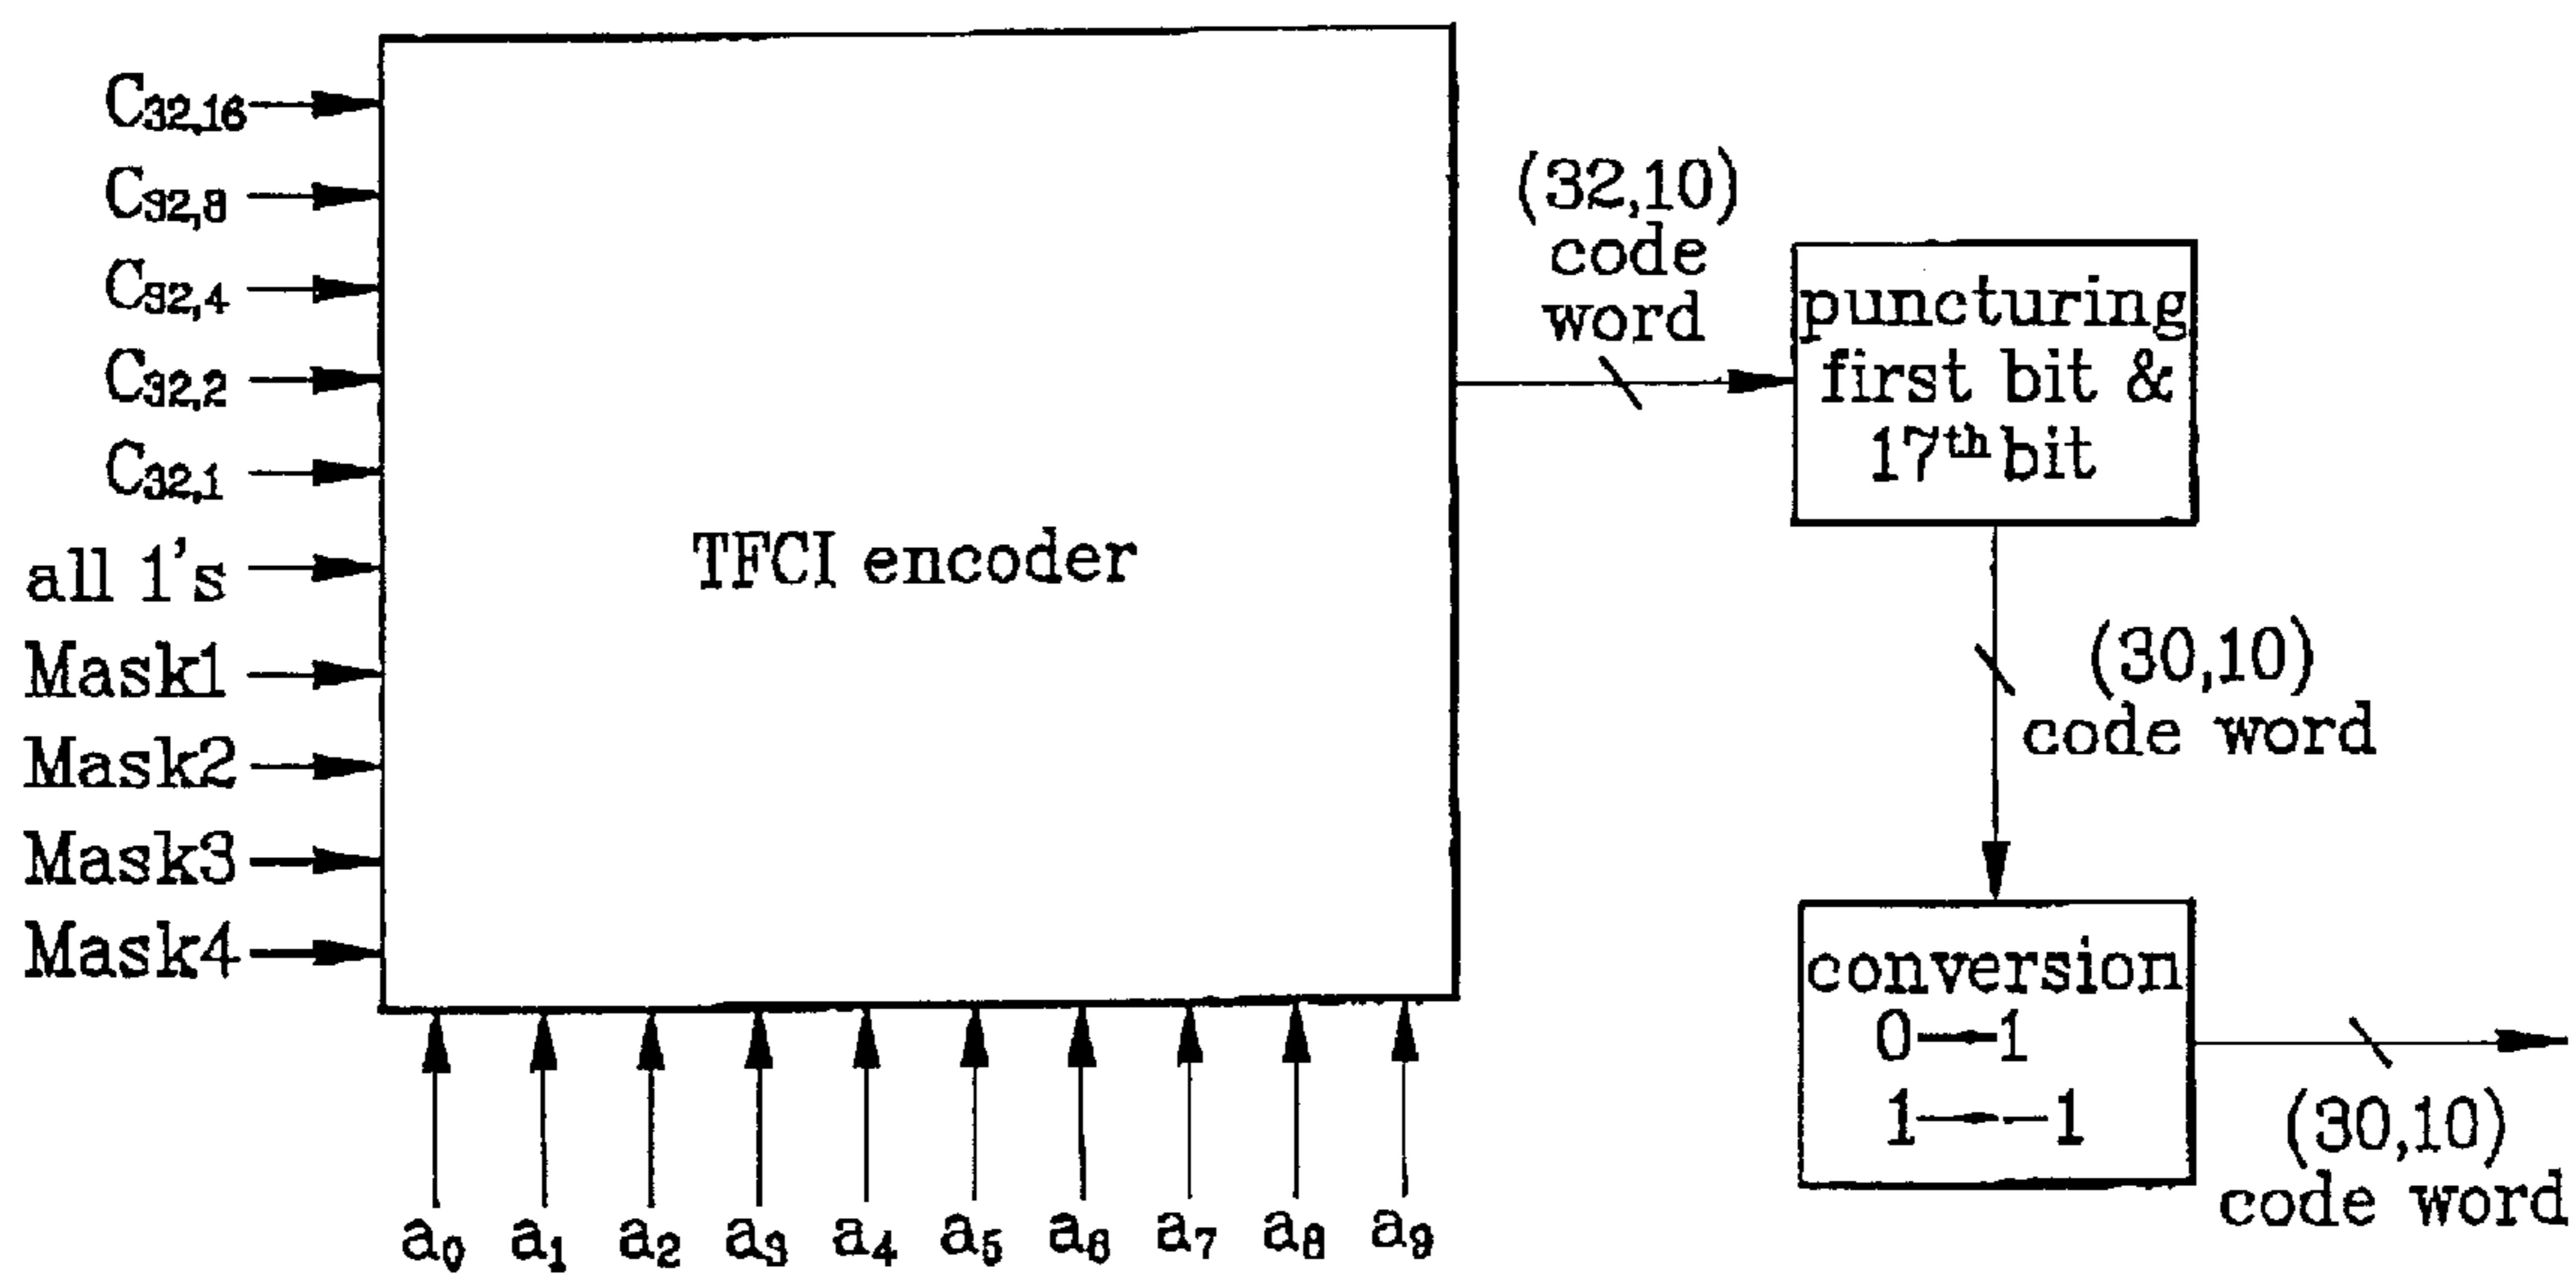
$C_{32,16}$
$C_{32,8}$
$C_{32,4}$
$C_{32,2}$
$C_{32,1}$
all 1's
Mask1
Mask2
Mask3
Mask4

TFCI encoder

(32,10) code word

puncturing first bit & 17$^{th}$ bit

(30,10) code word

conversion
0 → 1
1 → −1

(30,10) code word

$a_0$ $a_1$ $a_2$ $a_3$ $a_4$ $a_5$ $a_6$ $a_7$ $a_8$ $a_9$